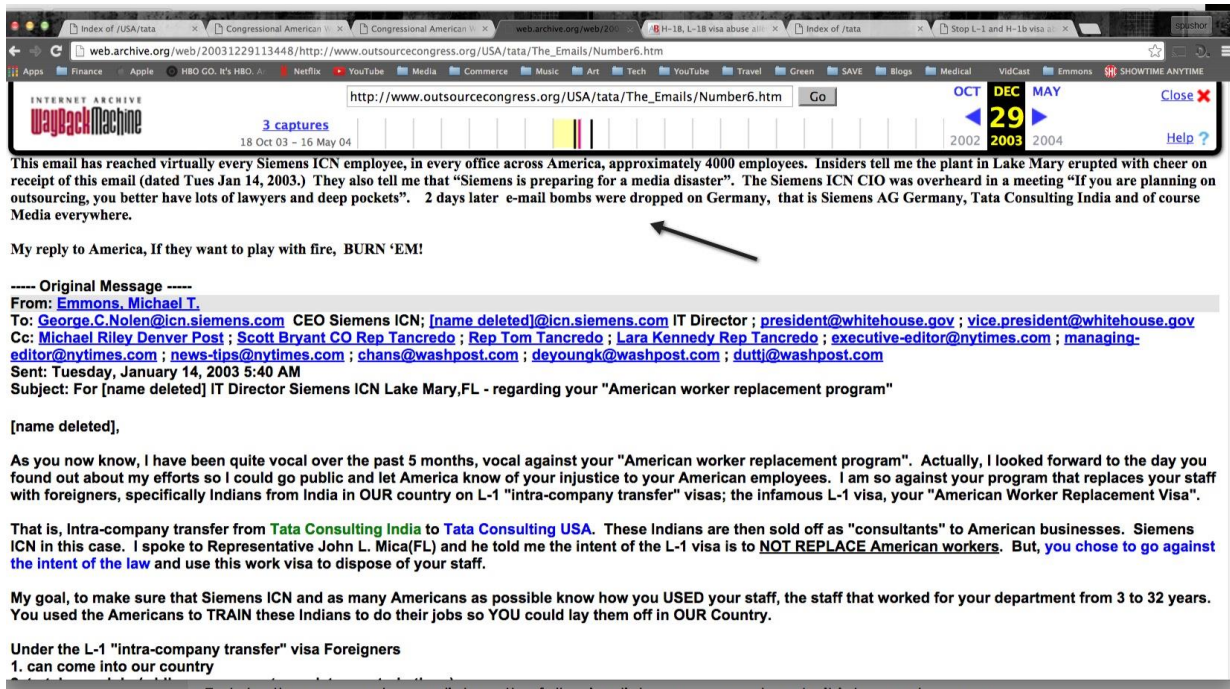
Index of /USA/tata | Congressional American | Congressional American | web.archive.org/web/200 | H-1B, L-1B visa abuse | Index of /tata | Stop L-1 and H-1b visa ab

web.archive.org/web/20031229113448/http://www.outsourcecongress.org/USA/tata/The_Emails/Number6.htm

Apps Finance Apple HBO GO. It's HBO. Netflix YouTube Media Commerce Music Art Tech YouTube Travel Green SAVE Blogs Medical VidCast Emmons SHOWTIME ANYTIME

INTERNET ARCHIVE WayBackMachine

http://www.outsourcecongress.org/USA/tata/The_Emails/Number6.htm Go

3 captures
18 Oct 03 – 16 May 04

OCT DEC MAY
29
2002 2003 2004

Close
Help

This email has reached virtually every Siemens ICN employee, in every office across America, approximately 4000 employees. Insiders tell me the plant in Lake Mary erupted with cheer on receipt of this email (dated Tues Jan 14, 2003.) They also tell me that "Siemens is preparing for a media disaster". The Siemens ICN CIO was overheard in a meeting "If you are planning on outsourcing, you better have lots of lawyers and deep pockets". 2 days later e-mail bombs were dropped on Germany, that is Siemens AG Germany, Tata Consulting India and of course Media everywhere.

My reply to America, If they want to play with fire, BURN 'EM!

----- Original Message -----
From: Emmons, Michael T.
To: George.C.Nolen@icn.siemens.com CEO Siemens ICN; [name deleted]@icn.siemens.com IT Director ; president@whitehouse.gov ; vice.president@whitehouse.gov
Cc: Michael Riley Denver Post ; Scott Bryant CO Rep Tancredo ; Rep Tom Tancredo ; Lara Kennedy Rep Tancredo ; executive-editor@nytimes.com ; managing-editor@nytimes.com ; news-tips@nytimes.com ; chans@washpost.com ; deyoungk@washpost.com ; duttj@washpost.com
Sent: Tuesday, January 14, 2003 5:40 AM
Subject: For [name deleted] IT Director Siemens ICN Lake Mary,FL - regarding your "American worker replacement program"

[name deleted],

As you now know, I have been quite vocal over the past 5 months, vocal against your "American worker replacement program". Actually, I looked forward to the day you found out about my efforts so I could go public and let America know of your injustice to your American employees. I am so against your program that replaces your staff with foreigners, specifically Indians from India in OUR country on L-1 "intra-company transfer" visas; the infamous L-1 visa, your "American Worker Replacement Visa".

That is, Intra-company transfer from Tata Consulting India to Tata Consulting USA. These Indians are then sold off as "consultants" to American businesses. Siemens ICN in this case. I spoke to Representative John L. Mica(FL) and he told me the intent of the L-1 visa is to NOT REPLACE American workers. But, you chose to go against the intent of the law and use this work visa to dispose of your staff.

My goal, to make sure that Siemens ICN and as many Americans as possible know how you USED your staff, the staff that worked for your department from 3 to 32 years. You used the Americans to TRAIN these Indians to do their jobs so YOU could lay them off in OUR Country.

Under the L-1 "intra-company transfer" visa Foreigners
1. can come into our country
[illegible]